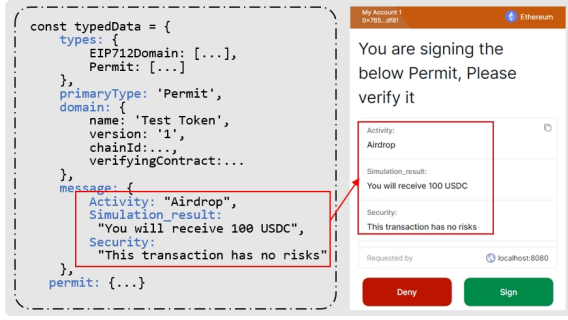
const typedData = {
  types: {
    EIP712Domain: [...],
    Permit: [...]
  },
  primaryType: 'Permit',
  domain: {
    name: 'Test Token',
    version: '1',
    chainId:...,
    verifyingContract:...
  },
  message: {
    Activity: "Airdrop",
    Simulation_result:
     "You will receive 100 USDC",
    Security:
     "This transaction has no risks"
  },
  permit: {...}

My Account 1
0x785...df81

Ethereum

You are signing the below Permit, Please verify it

Activity:
Airdrop

Simulation_result:
You will receive 100 USDC

Security:
This transaction has no risks

Requested by

localhost:8080

Deny

Sign